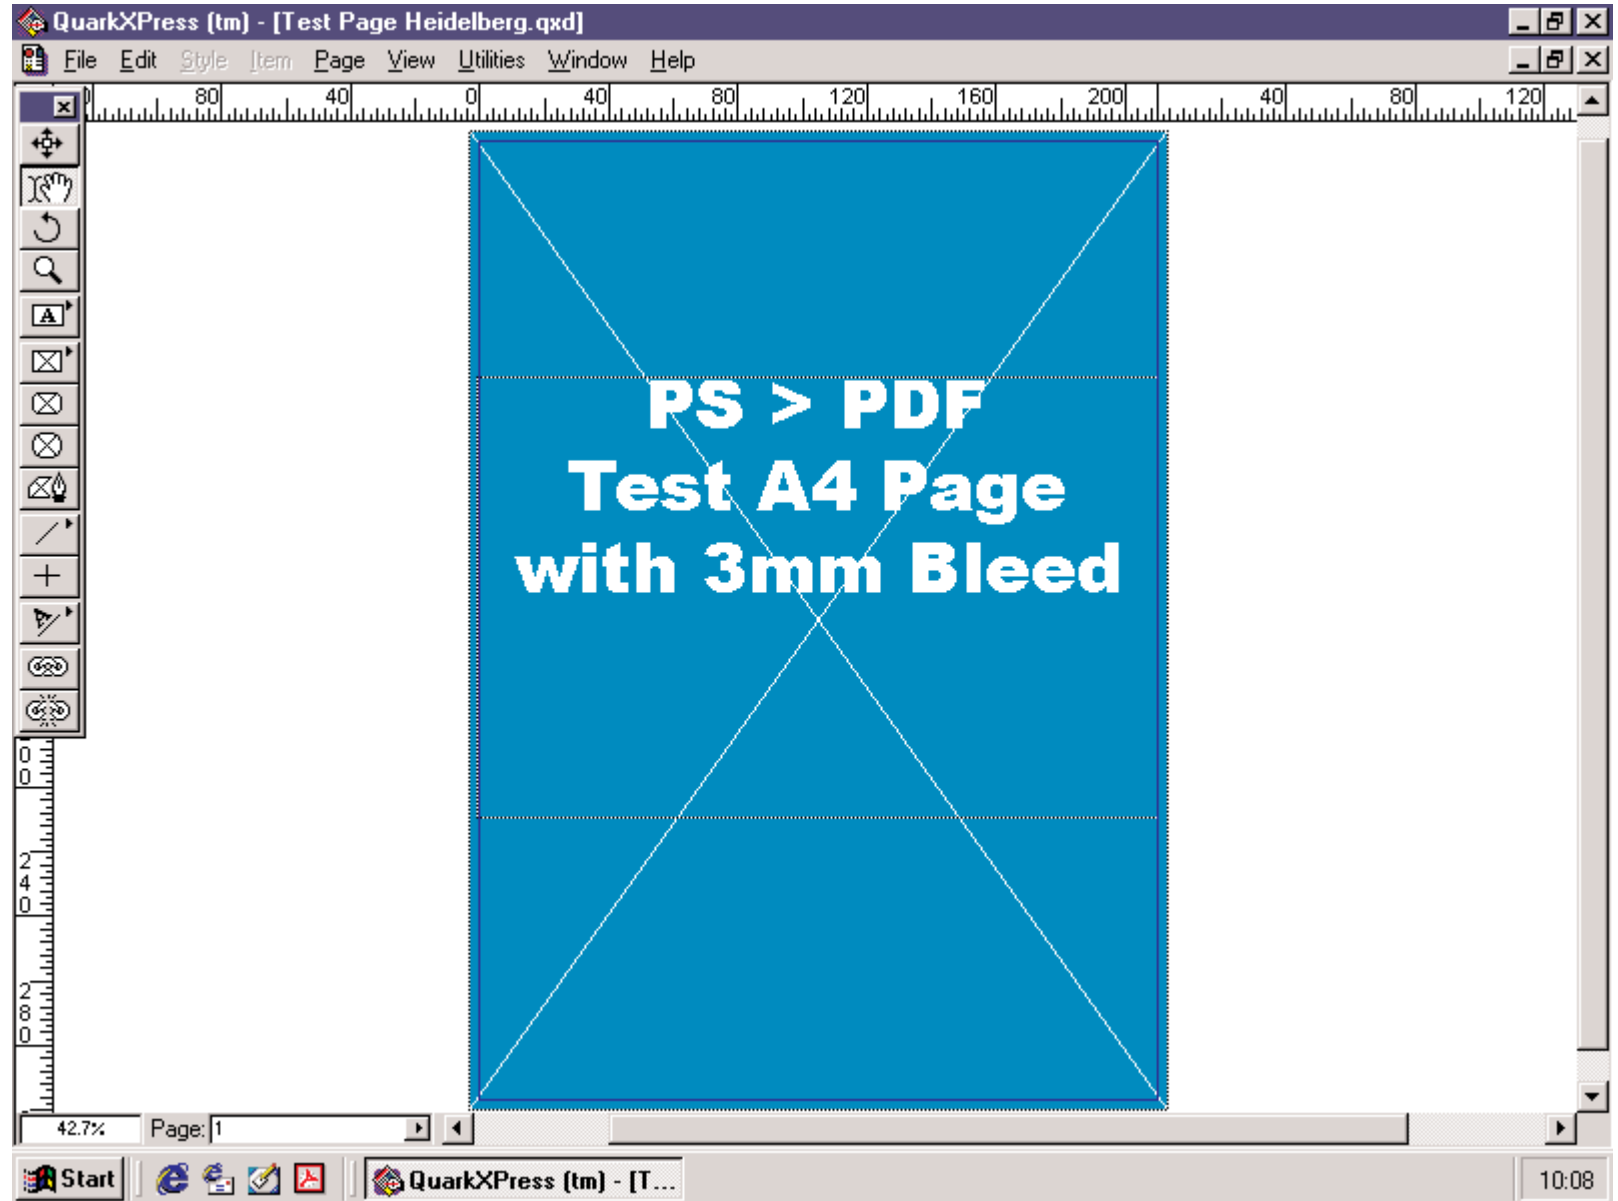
QuarkXPress (tm) - [Test Page Heidelberg.qxd]

File Edit Style Item Page View Utilities Window Help

80 40 0 40 80 120 160 200 40 80 120

PS > PDF
Test A4 Page
with 3mm Bleed

0 0 2 4 0 2 8 0

42.7% Page: 1

Start QuarkXPress (tm) - [T...

10:08